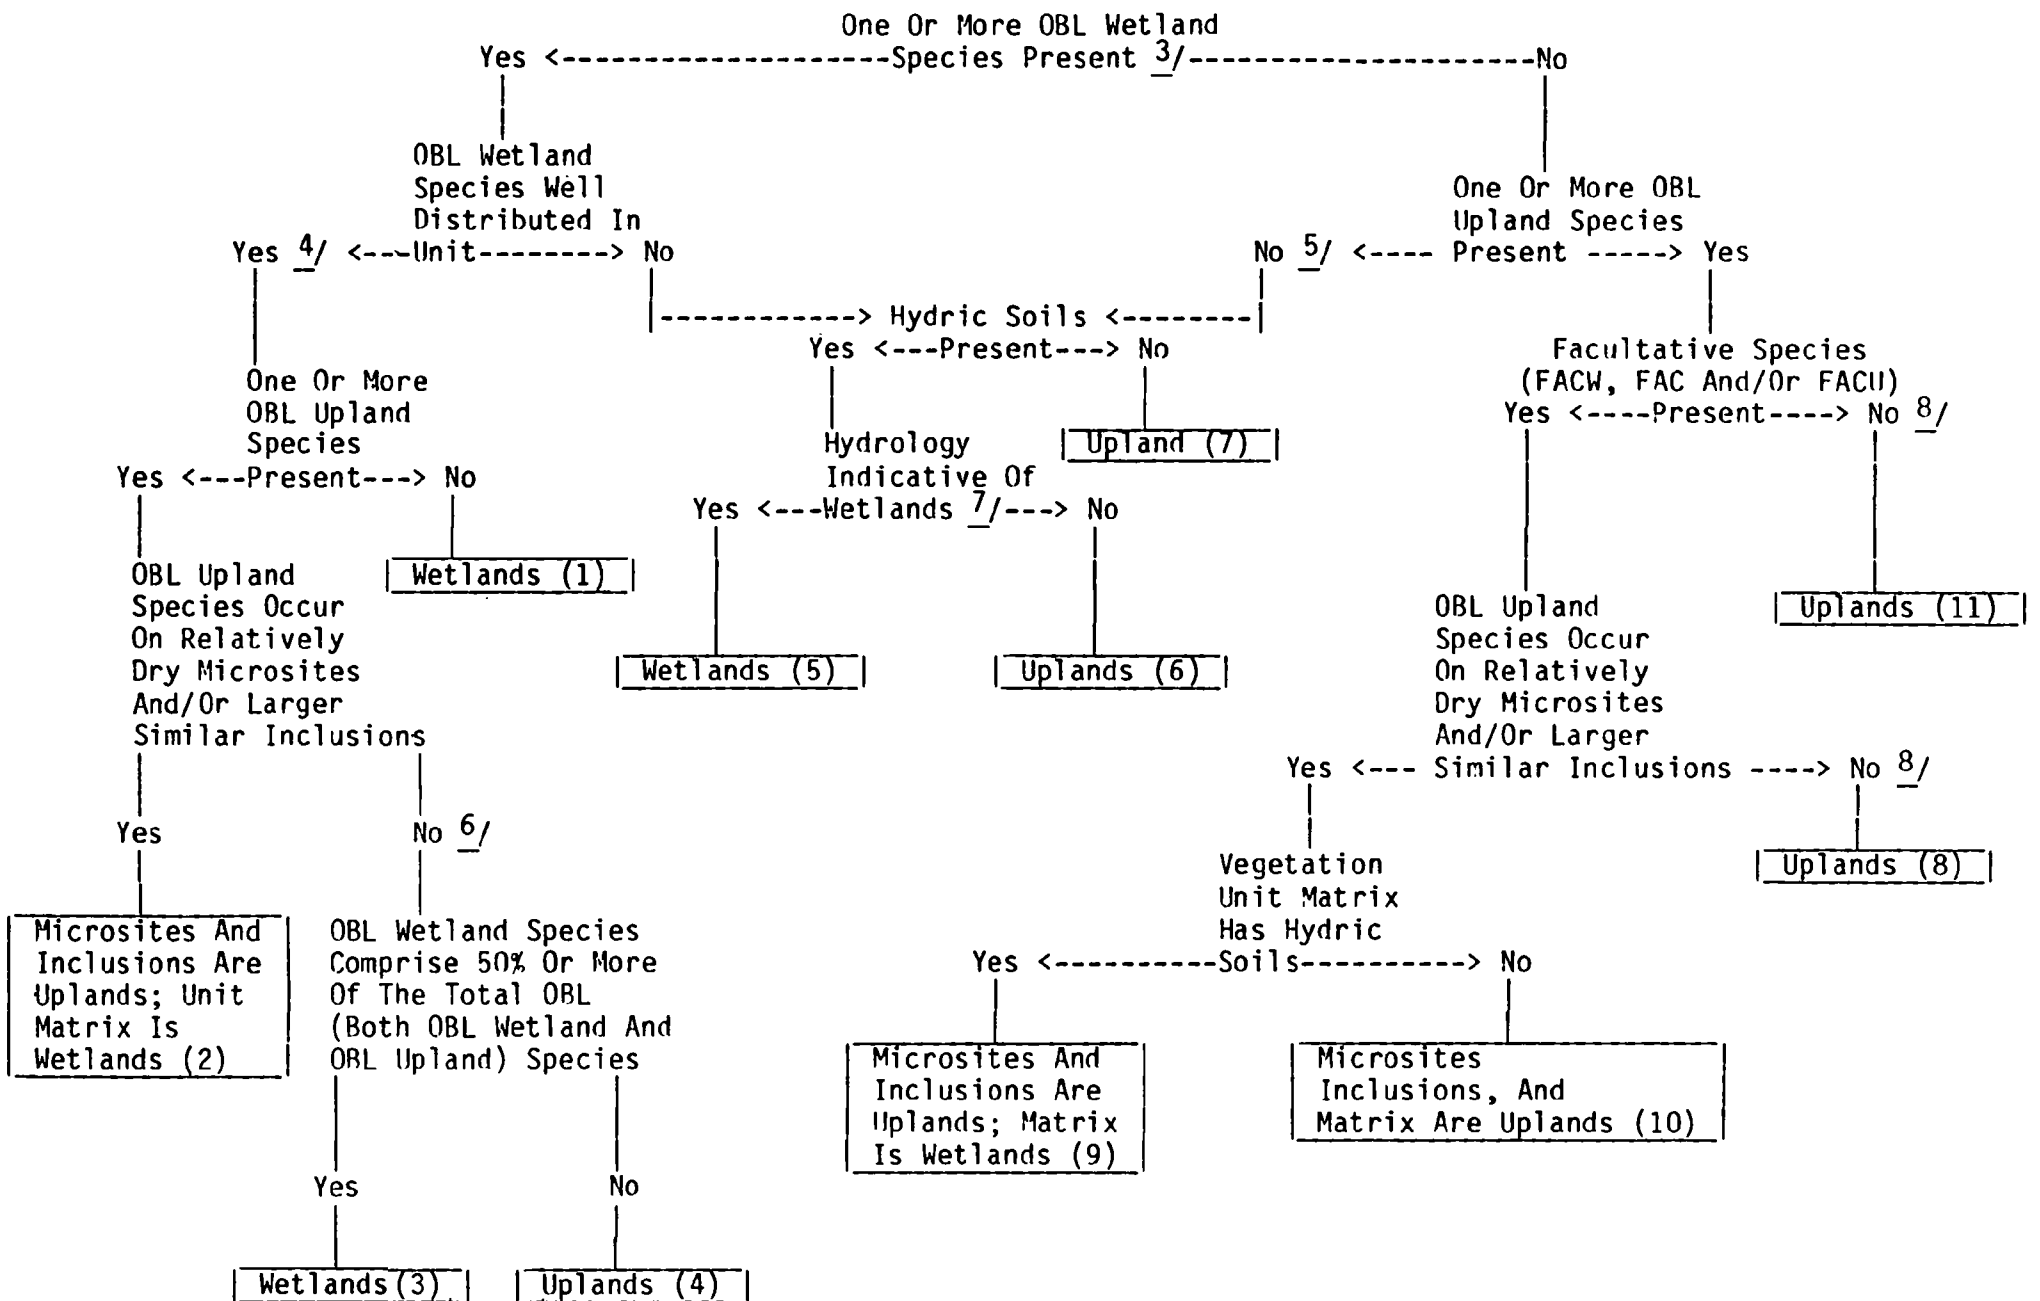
One Or More OBL Wetland
Yes <--------------------Species Present 3/--------------------No

OBL Wetland Species Well Distributed In
Yes 4/ <---Unit--------> No

One Or More OBL Upland Species
No 5/ <---- Present -----> Yes

|------------> Hydric Soils <--------|
Yes <---Present---> No

Facultative Species (FACW, FAC And/Or FACU)
Yes <----Present----> No 8/

One Or More OBL Upland Species
Yes <---Present---> No

Hydrology Indicative Of
Yes <---Wetlands 7/---> No

Upland (7)

OBL Upland Species Occur On Relatively Dry Microsites And/Or Larger Similar Inclusions

Wetlands (1)

Wetlands (5)

Uplands (6)

OBL Upland Species Occur On Relatively Dry Microsites And/Or Larger
Yes <--- Similar Inclusions ----> No 8/

Uplands (11)

Yes

No 6/

Vegetation Unit Matrix Has Hydric
Yes <----------Soils----------> No

Uplands (8)

Microsites And Inclusions Are Uplands; Unit Matrix Is Wetlands (2)

OBL Wetland Species Comprise 50% Or More Of The Total OBL (Both OBL Wetland And OBL Upland) Species

Microsites And Inclusions Are Uplands; Matrix Is Wetlands (9)

Microsites Inclusions, And Matrix Are Uplands (10)

Yes

No

Wetlands (3)

Uplands (4)